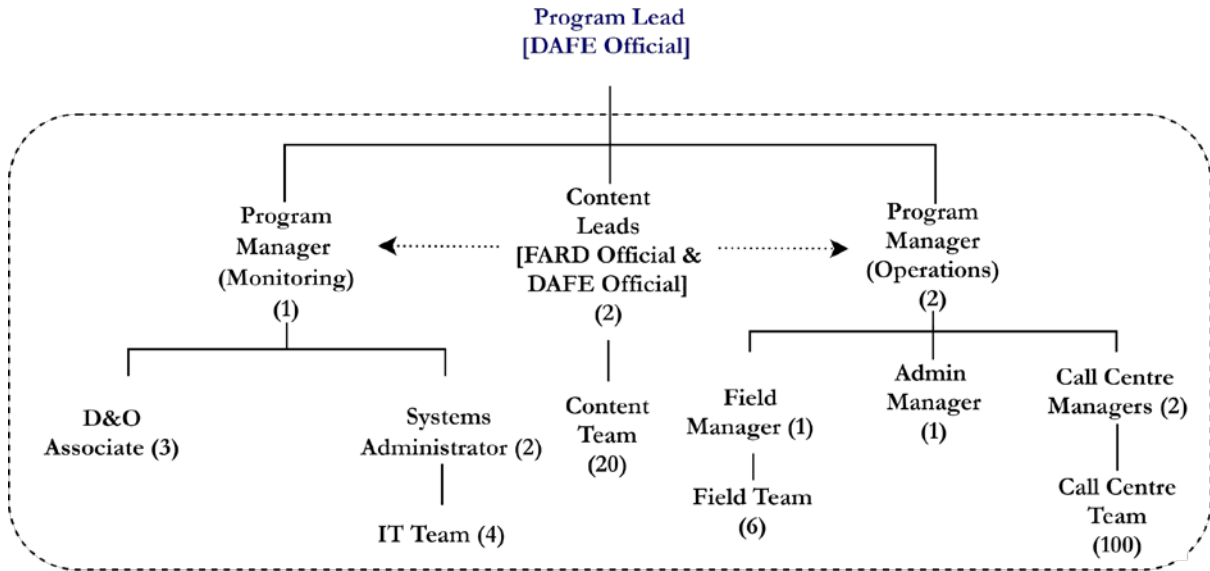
Program Lead
[DAFE Official]

Program Manager (Monitoring) (1)

Content Leads [FARD Official & DAFE Official] (2)

Program Manager (Operations) (2)

D&O Associate (3)

Systems Administrator (2)

IT Team (4)

Content Team (20)

Field Manager (1)

Field Team (6)

Admin Manager (1)

Call Centre Managers (2)

Call Centre Team (100)